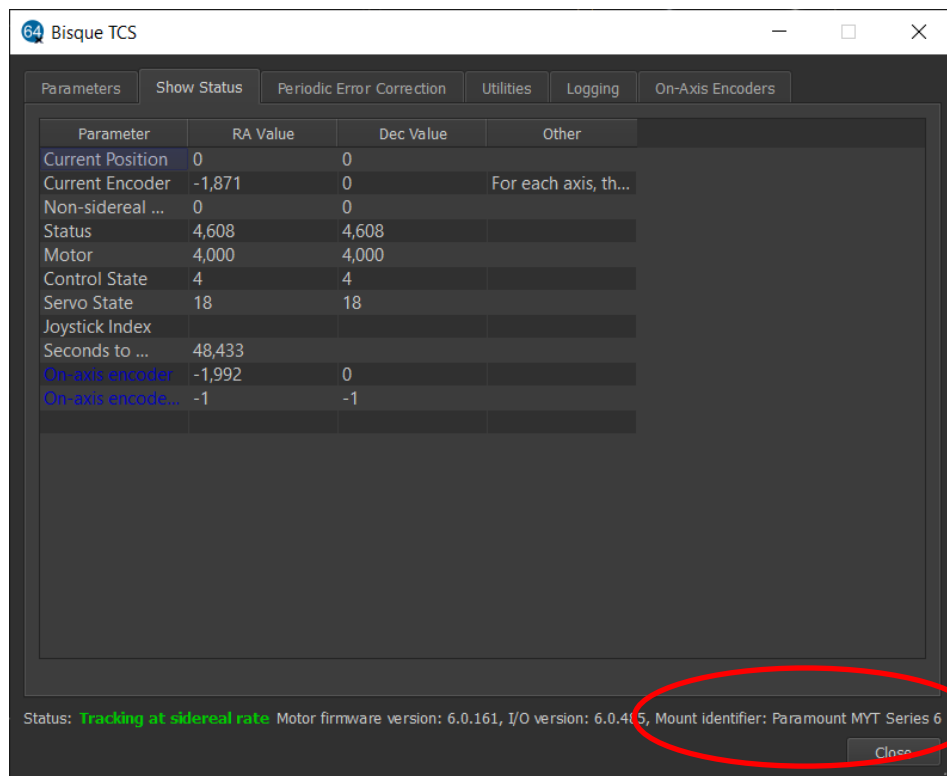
64 Bisque TCS

Parameters | Show Status | Periodic Error Correction | Utilities | Logging | On-Axis Encoders

| Parameter | RA Value | Dec Value | Other |
|---|---|---|---|
| Current Position | 0 | 0 | |
| Current Encoder | -1,871 | 0 | For each axis, th... |
| Non-sidereal ... | 0 | 0 | |
| Status | 4,608 | 4,608 | |
| Motor | 4,000 | 4,000 | |
| Control State | 4 | 4 | |
| Servo State | 18 | 18 | |
| Joystick Index | | | |
| Seconds to ... | 48,433 | | |
| On-axis encoder | -1,992 | 0 | |
| On-axis encode... | -1 | -1 | |

Status: Tracking at sidereal rate Motor firmware version: 6.0.161, I/O version: 6.0.4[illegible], Mount identifier: Paramount MYT Series 6

Close